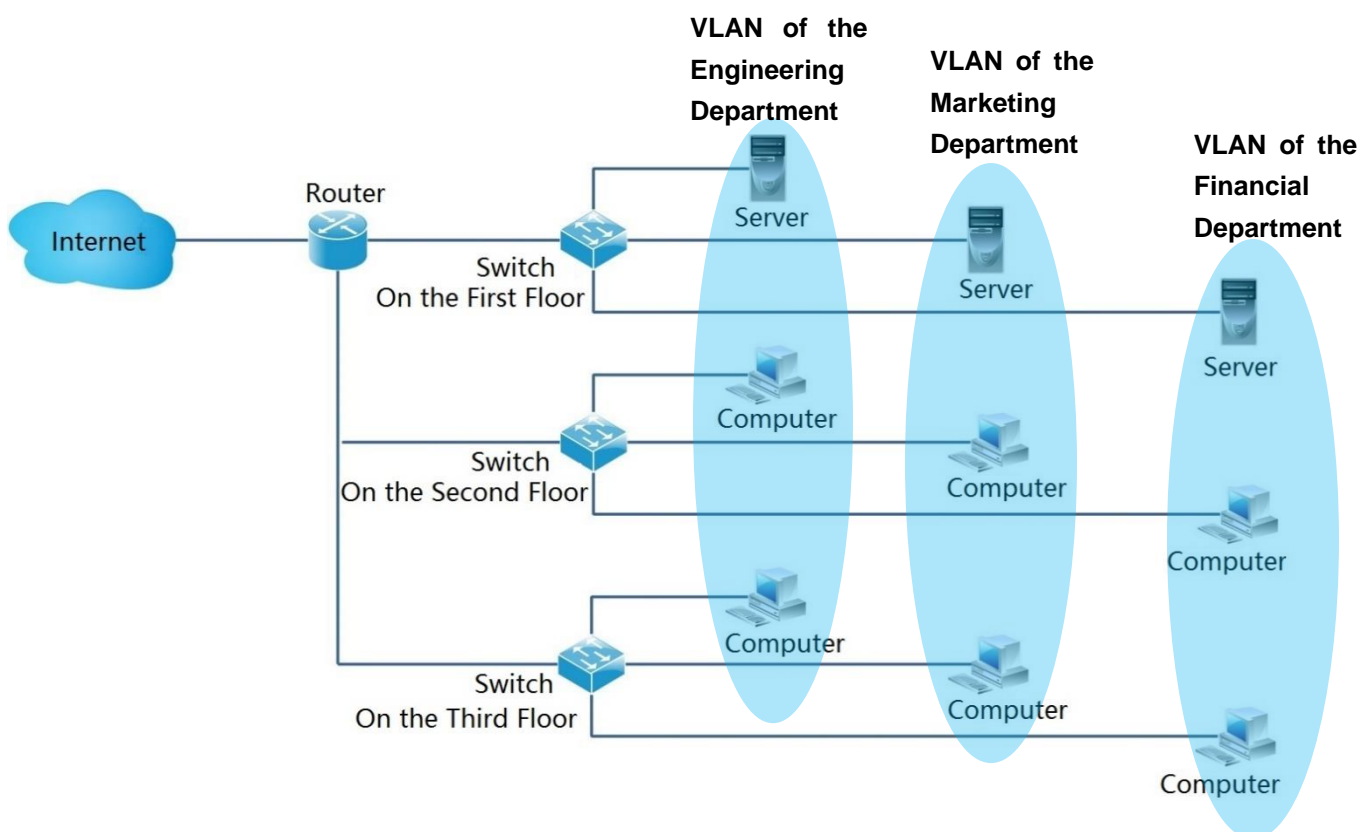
VLAN of the Engineering Department

VLAN of the Marketing Department

VLAN of the Financial Department

Internet

Router

Switch On the First Floor

Server

Server

Server

Computer

Switch On the Second Floor

Computer

Computer

Computer

Switch On the Third Floor

Computer

Computer